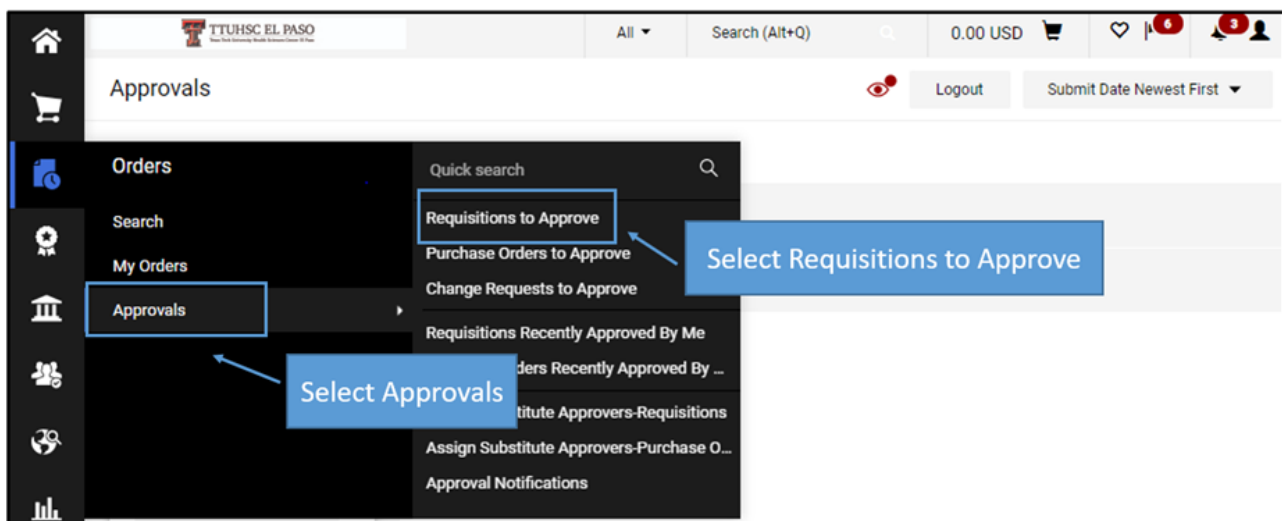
TTUHSC EL PASO

All

Search (Alt+Q)

0.00 USD

6

3

Approvals

Logout

Submit Date Newest First

Orders

Search

My Orders

Approvals

Quick search

Requisitions to Approve

Purchase Orders to Approve

Change Requests to Approve

Requisitions Recently Approved By Me

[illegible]ders Recently Approved By ...

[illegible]titute Approvers-Requisitions

Assign Substitute Approvers-Purchase O...

Approval Notifications

Select Requisitions to Approve

Select Approvals